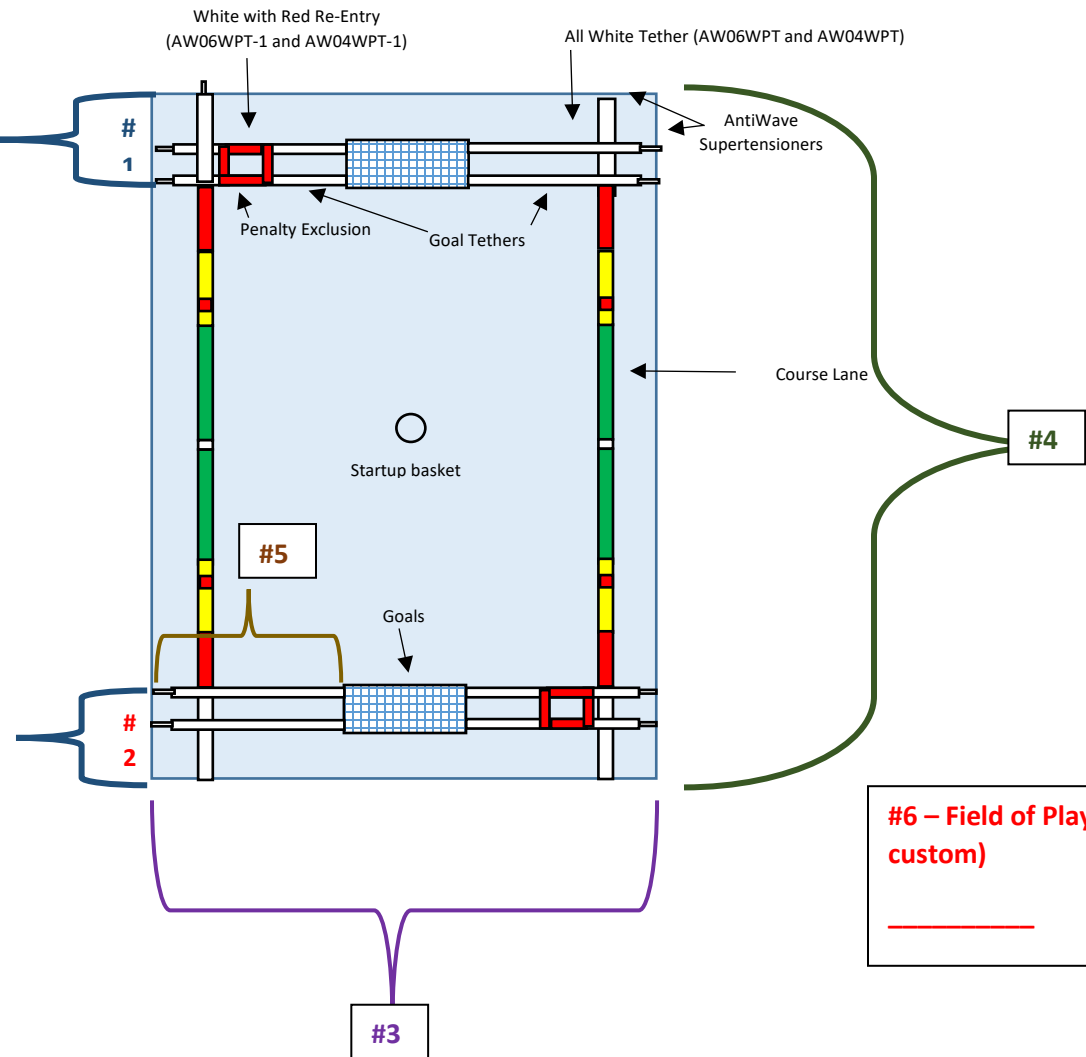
White with Red Re-Entry
(AW06WPT-1 and AW04WPT-1)

All White Tether (AW06WPT and AW04WPT)

#
1

AntiWave
Supertensioners

Penalty Exclusion

Goal Tethers

Course Lane

#4

Startup basket

#5

Goals

#
2

#6 – Field of Play
custom)

__________

#3